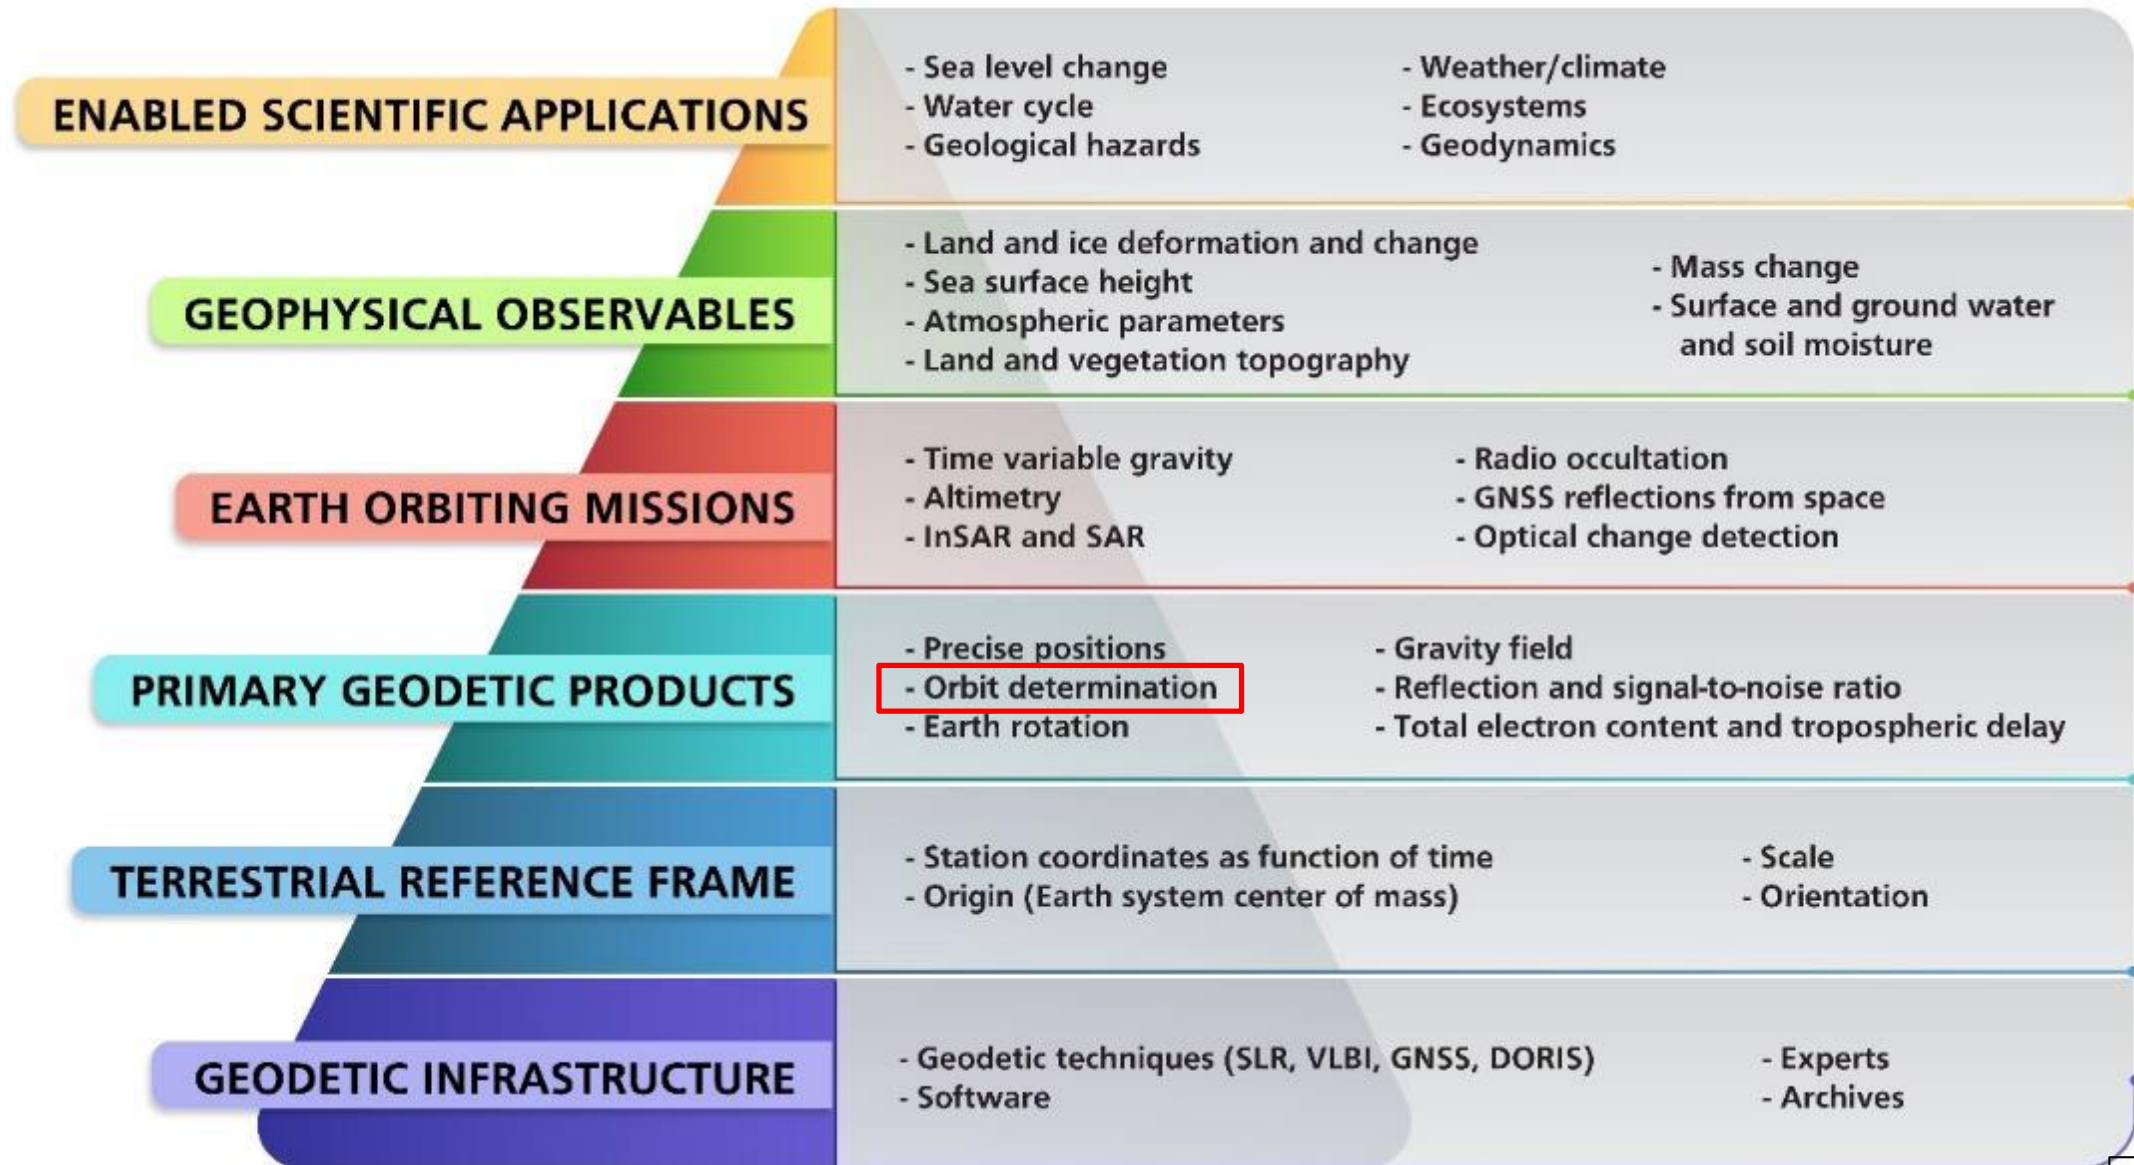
ENABLED SCIENTIFIC APPLICATIONS

- Sea level change
- Water cycle
- Geological hazards

- Weather/climate
- Ecosystems
- Geodynamics

GEOPHYSICAL OBSERVABLES

- Land and ice deformation and change
- Sea surface height
- Atmospheric parameters
- Land and vegetation topography

- Mass change
- Surface and ground water and soil moisture

EARTH ORBITING MISSIONS

- Time variable gravity
- Altimetry
- InSAR and SAR

- Radio occultation
- GNSS reflections from space
- Optical change detection

PRIMARY GEODETIC PRODUCTS

- Precise positions
- Orbit determination
- Earth rotation

- Gravity field
- Reflection and signal-to-noise ratio
- Total electron content and tropospheric delay

TERRESTRIAL REFERENCE FRAME

- Station coordinates as function of time
- Origin (Earth system center of mass)

- Scale
- Orientation

GEODETIC INFRASTRUCTURE

- Geodetic techniques (SLR, VLBI, GNSS, DORIS)
- Software

- Experts
- Archives